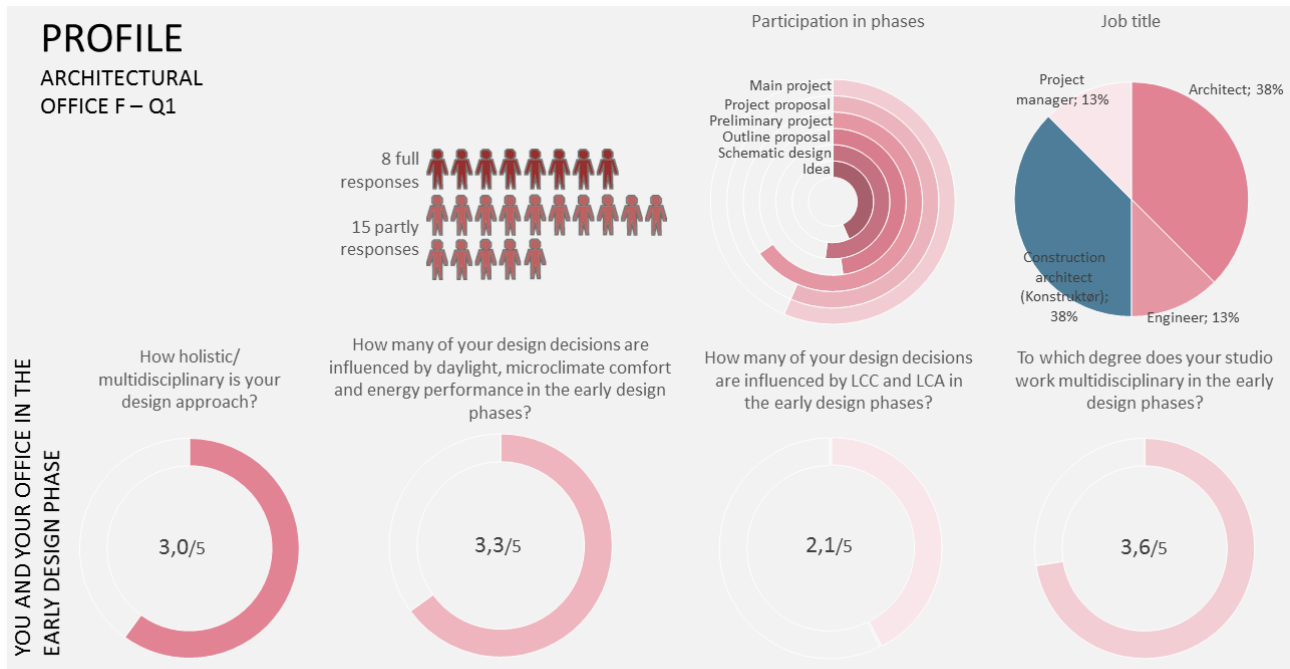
PROFILE

ARCHITECTURAL OFFICE F – Q1

8 full responses

15 partly responses

Participation in phases

Main project
Project proposal
Preliminary project
Outline proposal
Schematic design
Idea

Job title

Project manager; 13%

Architect; 38%

Construction architect (Konstruktør); 38%

Engineer; 13%

YOU AND YOUR OFFICE IN THE EARLY DESIGN PHASE

How holistic/ multidisciplinary is your design approach?

3,0/5

How many of your design decisions are influenced by daylight, microclimate comfort and energy performance in the early design phases?

3,3/5

How many of your design decisions are influenced by LCC and LCA in the early design phases?

2,1/5

To which degree does your studio work multidisciplinary in the early design phases?

3,6/5